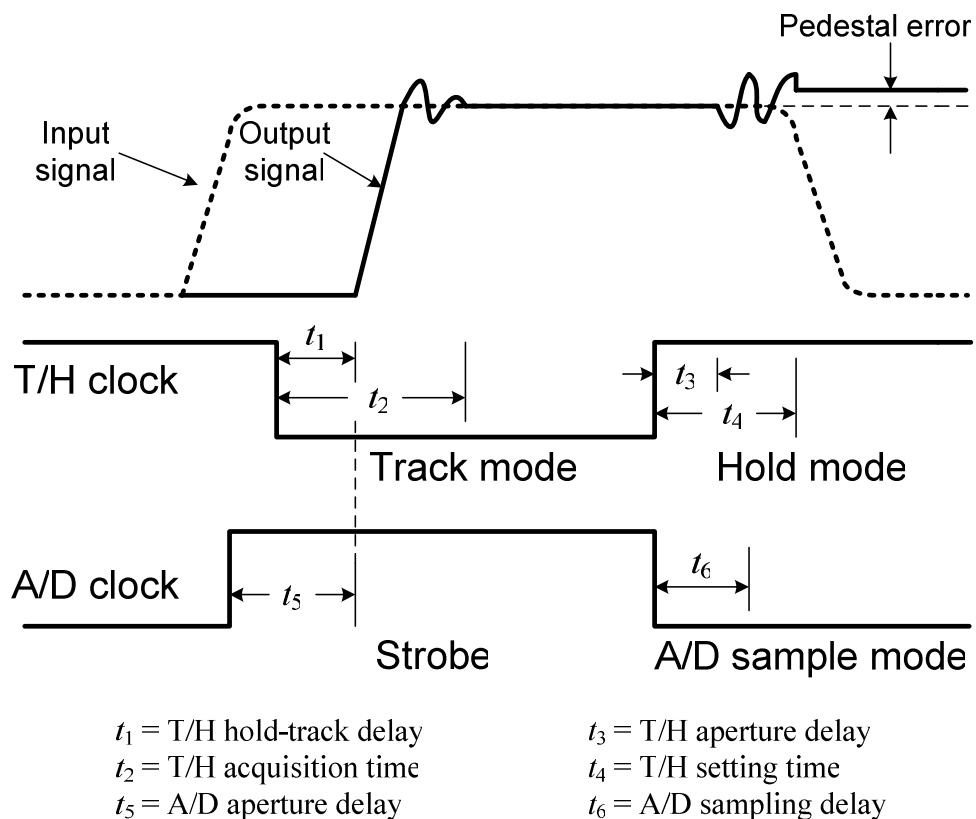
Pedestal error

Input signal

Output signal

T/H clock

$t_1$

$t_2$

$t_3$

$t_4$

Track mode

Hold mode

A/D clock

$t_5$

$t_6$

Strobe

A/D sample mode

$t_1$ = T/H hold-track delay

$t_2$ = T/H acquisition time

$t_5$ = A/D aperture delay

$t_3$ = T/H aperture delay

$t_4$ = T/H setting time

$t_6$ = A/D sampling delay